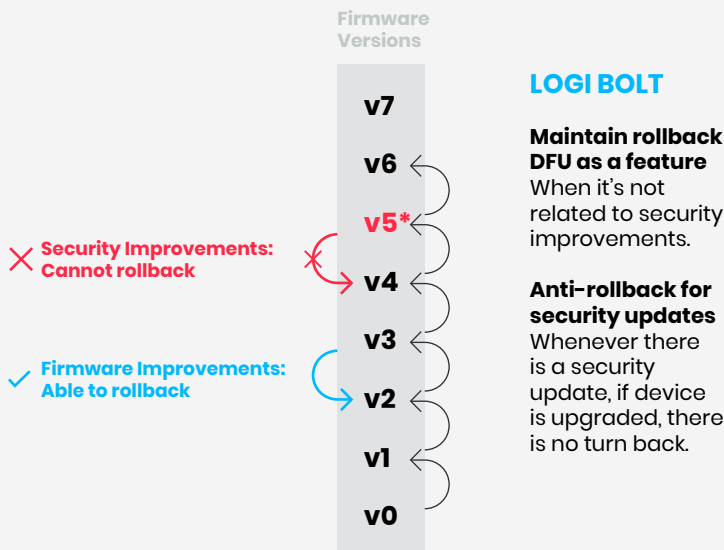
Firmware Versions

v7
v6
v5*
v4
v3
v2
v1
v0

Security Improvements: Cannot rollback

Firmware Improvements: Able to rollback

LOGI BOLT

Maintain rollback DFU as a feature
When it's not related to security improvements.

Anti-rollback for security updates
Whenever there is a security update, if device is upgraded, there is no turn back.